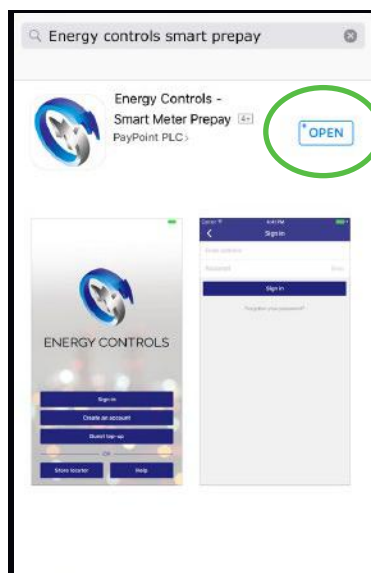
Energy controls smart prepay

Energy Controls - Smart Meter Prepay 4+
PayPoint PLC>

OPEN

ENERGY CONTROLS

Sign in
Create an account
Guest top-up
OR
Store locator
Help

Carrier
4:41 PM
Sign in
Email address
Password
Show
Sign in
Forgotten your password?